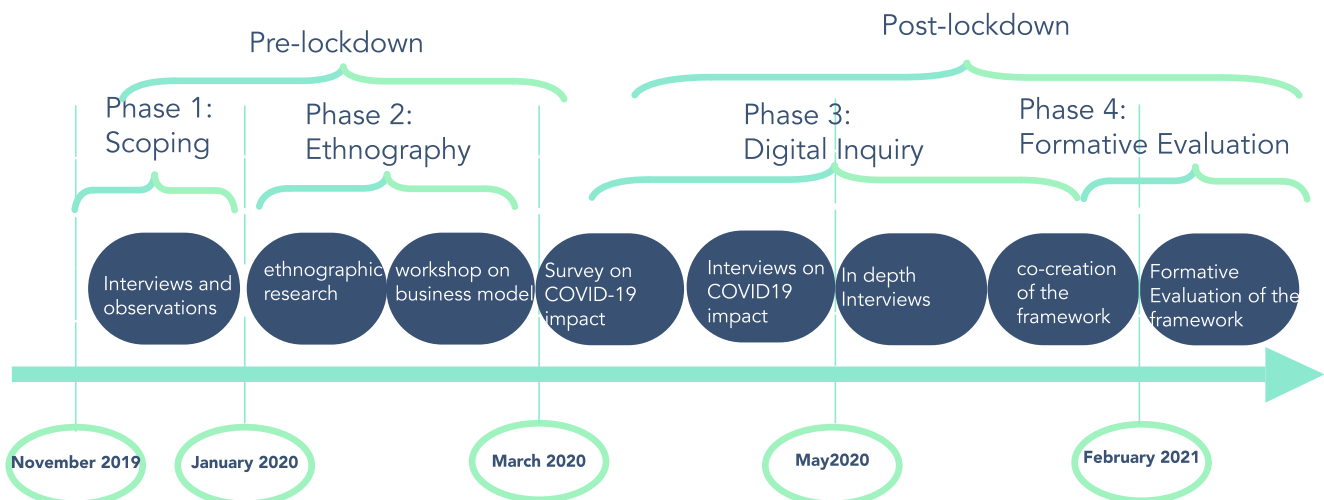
Pre-lockdown

Post-lockdown

Phase 1: Scoping

Phase 2: Ethnography

Phase 3: Digital Inquiry

Phase 4: Formative Evaluation

Interviews and observations

ethnographic research

workshop on business model

Survey on COVID-19 impact

Interviews on COVID19 impact

In depth Interviews

co-creation of the framework

Formative Evaluation of the framework

November 2019

January 2020

March 2020

May2020

February 2021